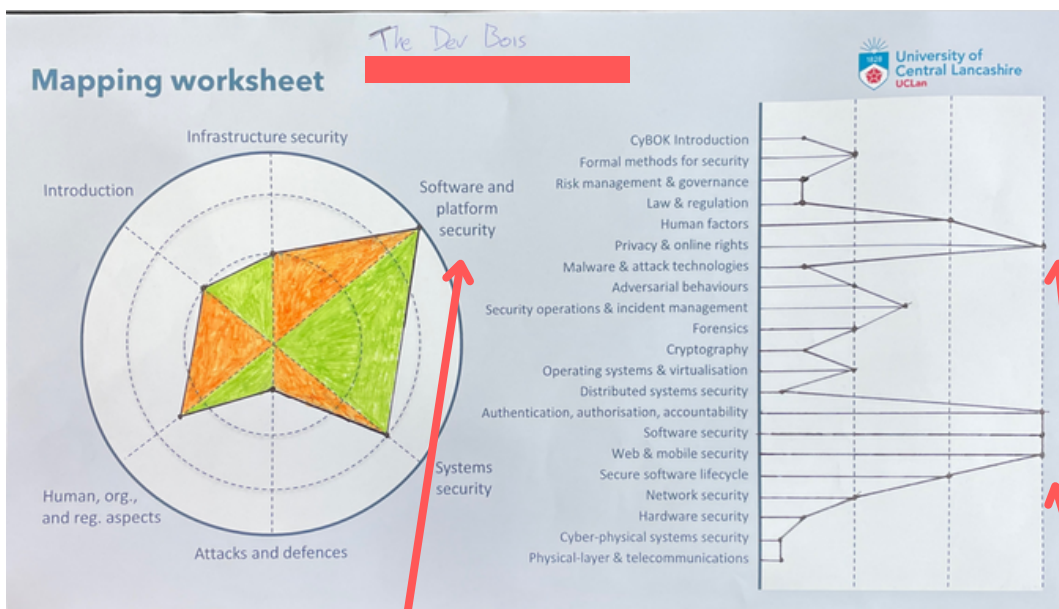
The Dev Bois

Mapping worksheet

University of Central Lancashire
UCLan

Infrastructure security
Introduction
Software and platform security
Systems security
Human, org., and reg. aspects
Attacks and defences

CyBOK Introduction
Formal methods for security
Risk management & governance
Law & regulation
Human factors
Privacy & online rights
Malware & attack technologies
Adversarial behaviours
Security operations & incident management
Forensics
Cryptography
Operating systems & virtualisation
Distributed systems security
Authentication, authorisation, accountability
Software security
Web & mobile security
Secure software lifecycle
Network security
Hardware security
Cyber-physical systems security
Physical-layer & telecommunications